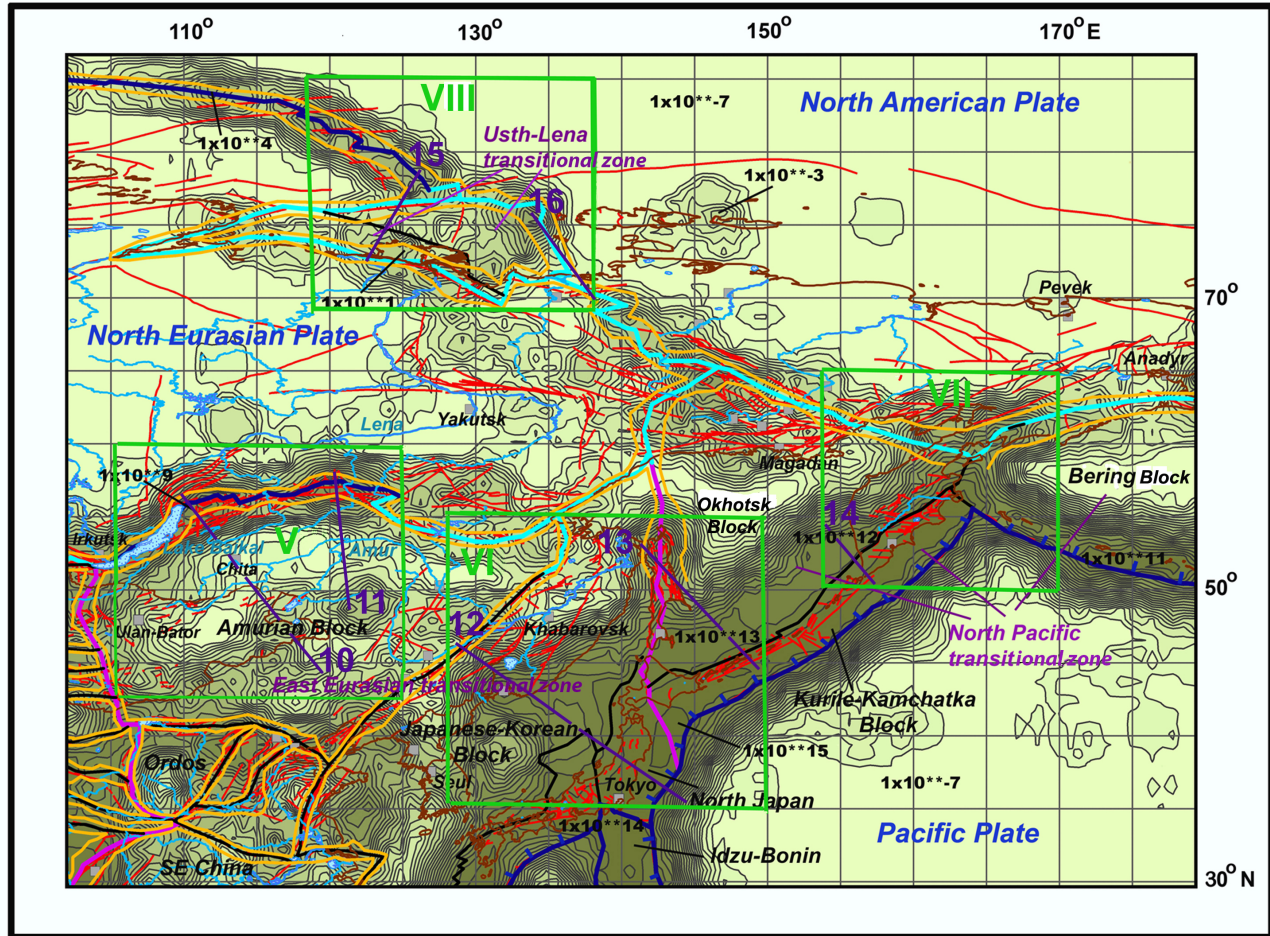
$110^{o}$ $130^{o}$ $150^{o}$ $170^{o}E$

VIII

1x10**-7

North American Plate

1x10**4

Usth-Lena transitional zone

15

1x10**-3

16

1x10**1

Pevek

$70^{o}$

North Eurasian Plate

Anadyr

VII

Yakutsk

Lena

Magadan

Bering Block

1x10**9

Okhotsk Block

Irkutsk

14

Lake Baikal

V

Amur

VI

13

1x10**12

1x10**11

Chita

11

$50^{o}$

Ulan-Bator

Amurian Block

12

Khabarovsk

1x10**13

North Pacific transitional zone

10

East Eurasian transitional zone

Kurile-Kamchatka Block

Japanese-Korean Block

1x10**15

Ordos

Seul

Tokyo

1x10**-7

North Japan

1x10**14

Pacific Plate

Idzu-Bonin

SE China

$30^{o}N$